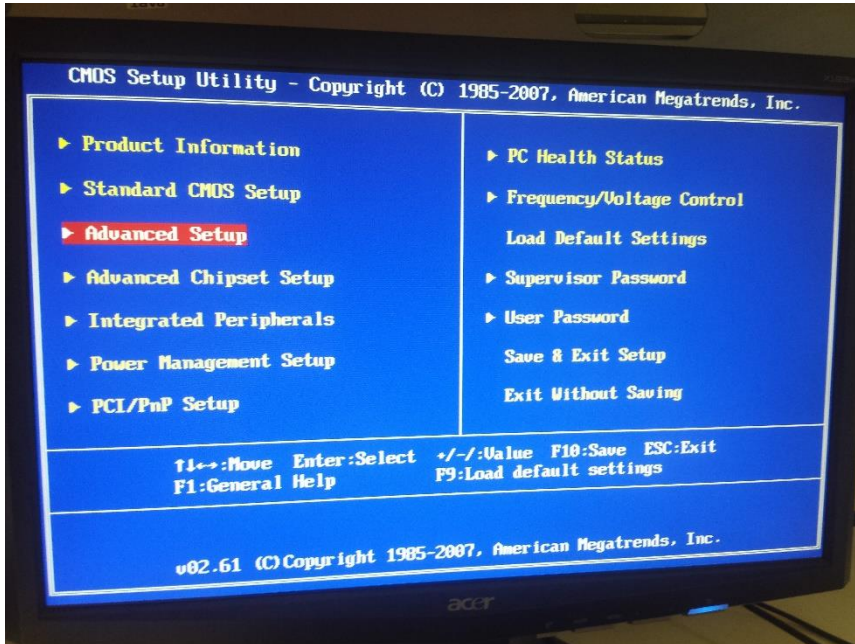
CMOS Setup Utility - Copyright (C) 1985-2007, American Megatrends, Inc.

▶ Product Information

▶ Standard CMOS Setup

▶ Advanced Setup

▶ Advanced Chipset Setup

▶ Integrated Peripherals

▶ Power Management Setup

▶ PCI/PnP Setup

▶ PC Health Status

▶ Frequency/Voltage Control

Load Default Settings

▶ Supervisor Password

▶ User Password

Save & Exit Setup

Exit Without Saving

↑↓←→:Move Enter:Select +/-/:Value F10:Save ESC:Exit
F1:General Help F9:Load default settings

v02.61 (C)Copyright 1985-2007, American Megatrends, Inc.

acer